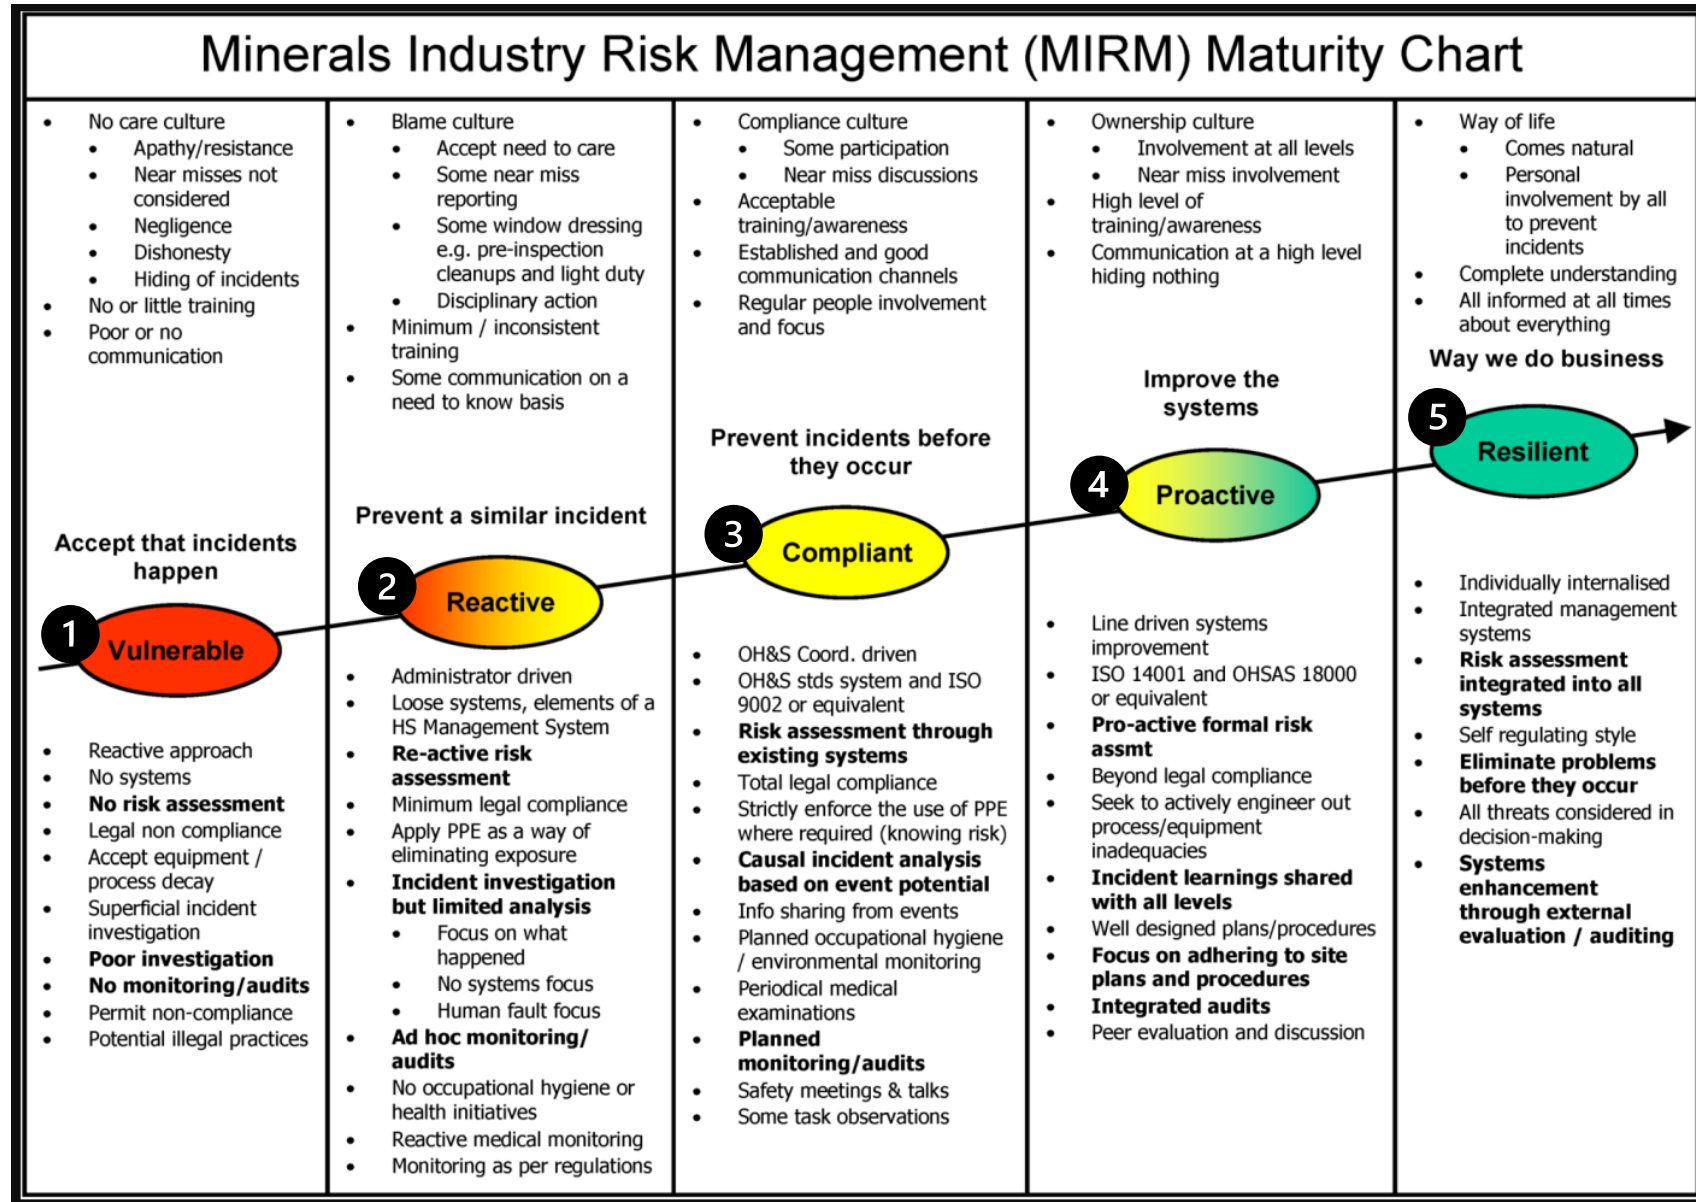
Minerals Industry Risk Management (MIRM) Maturity Chart

- No care culture
  - Apathy/resistance
  - Near misses not considered
  - Negligence
  - Dishonesty
  - Hiding of incidents
- No or little training
- Poor or no communication

Accept that incidents happen

1 Vulnerable

- Reactive approach
- No systems
- **No risk assessment**
- Legal non compliance
- Accept equipment / process decay
- Superficial incident investigation
- **Poor investigation**
- **No monitoring/audits**
- Permit non-compliance
- Potential illegal practices

- Blame culture
  - Accept need to care
  - Some near miss reporting
  - Some window dressing e.g. pre-inspection cleanups and light duty
  - Disciplinary action
- Minimum / inconsistent training
- Some communication on a need to know basis

Prevent a similar incident

2 Reactive

- Administrator driven
- Loose systems, elements of a HS Management System
- **Re-active risk assessment**
- Minimum legal compliance
- Apply PPE as a way of eliminating exposure
- **Incident investigation but limited analysis**
  - Focus on what happened
  - No systems focus
  - Human fault focus
- **Ad hoc monitoring/ audits**
- No occupational hygiene or health initiatives
- Reactive medical monitoring
- Monitoring as per regulations

- Compliance culture
  - Some participation
  - Near miss discussions
- Acceptable training/awareness
- Established and good communication channels
- Regular people involvement and focus

Prevent incidents before they occur

3 Compliant

- OH&S Coord. driven
- OH&S stds system and ISO 9002 or equivalent
- **Risk assessment through existing systems**
- Total legal compliance
- Strictly enforce the use of PPE where required (knowing risk)
- **Causal incident analysis based on event potential**
- Info sharing from events
- Planned occupational hygiene / environmental monitoring
- Periodical medical examinations
- **Planned monitoring/audits**
- Safety meetings & talks
- Some task observations

- Ownership culture
  - Involvement at all levels
  - Near miss involvement
- High level of training/awareness
- Communication at a high level hiding nothing

Improve the systems

4 Proactive

- Line driven systems improvement
- ISO 14001 and OHSAS 18000 or equivalent
- **Pro-active formal risk assmt**
- Beyond legal compliance
- Seek to actively engineer out process/equipment inadequacies
- **Incident learnings shared with all levels**
- Well designed plans/procedures
- **Focus on adhering to site plans and procedures**
- **Integrated audits**
- Peer evaluation and discussion

- Way of life
  - Comes natural
  - Personal involvement by all to prevent incidents
- Complete understanding
- All informed at all times about everything

Way we do business

5 Resilient

- Individually internalised
- Integrated management systems
- **Risk assessment integrated into all systems**
- Self regulating style
- **Eliminate problems before they occur**
- All threats considered in decision-making
- **Systems enhancement through external evaluation / auditing**